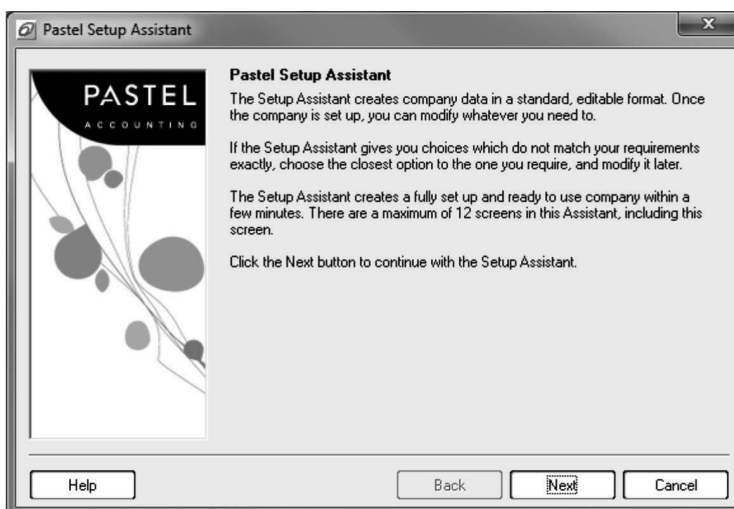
Pastel Setup Assistant

PASTEL
ACCOUNTING

Pastel Setup Assistant

The Setup Assistant creates company data in a standard, editable format. Once the company is set up, you can modify whatever you need to.

If the Setup Assistant gives you choices which do not match your requirements exactly, choose the closest option to the one you require, and modify it later.

The Setup Assistant creates a fully set up and ready to use company within a few minutes. There are a maximum of 12 screens in this Assistant, including this screen.

Click the Next button to continue with the Setup Assistant.

Help

Back

Next

Cancel